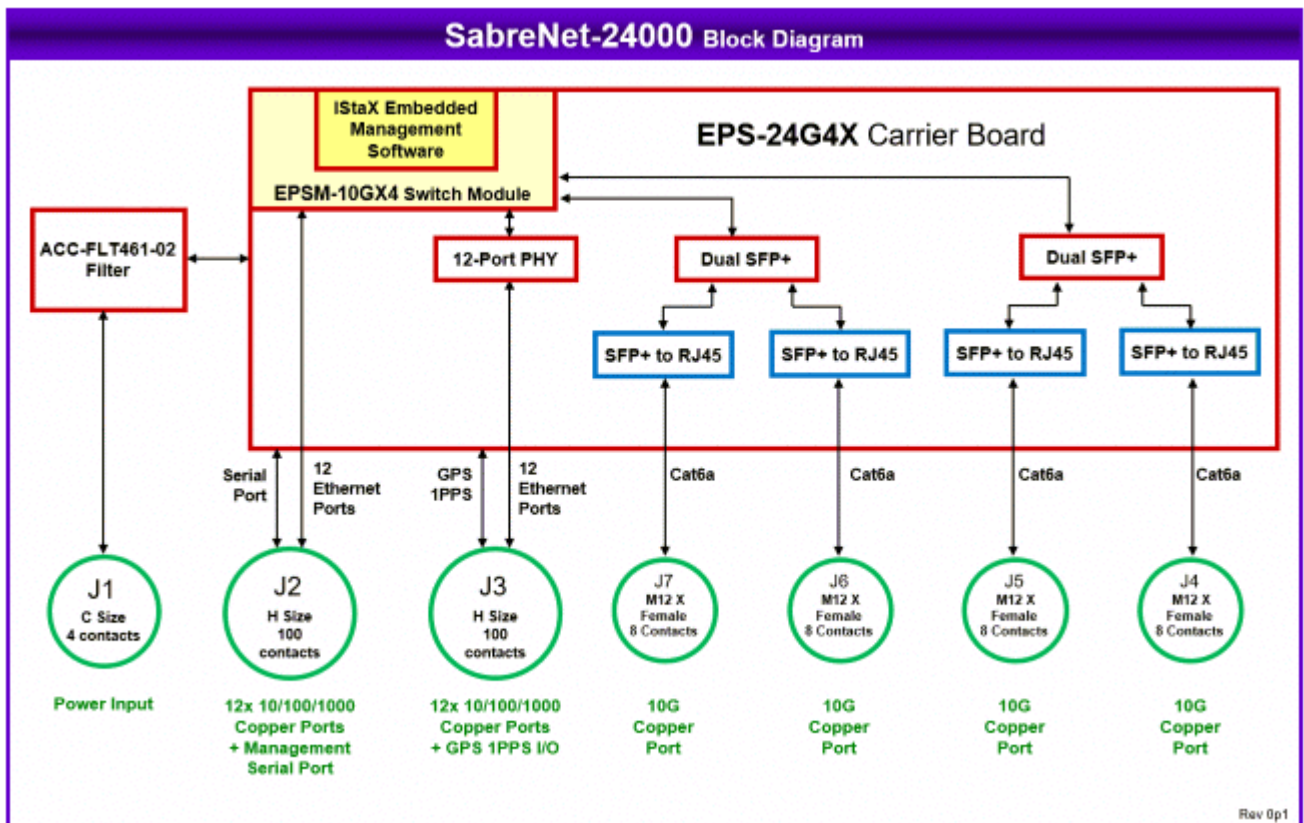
SabreNet-24000 Block Diagram

IStaX Embedded Management Software

EPSM-10GX4 Switch Module

EPS-24G4X Carrier Board

ACC-FLT461-02 Filter

12-Port PHY

Dual SFP+

Dual SFP+

SFP+ to RJ45

SFP+ to RJ45

SFP+ to RJ45

SFP+ to RJ45

Serial Port

12 Ethernet Ports

GPS 1PPS

12 Ethernet Ports

Cat6a

Cat6a

Cat6a

Cat6a

J1
C Size
4 contacts

J2
H Size
100
contacts

J3
H Size
100
contacts

J7
M12 X
Female
8 Contacts

J6
M12 X
Female
8 Contacts

J5
M12 X
Female
8 Contacts

J4
M12 X
Female
8 Contacts

Power Input

12x 10/100/1000 Copper Ports + Management Serial Port

12x 10/100/1000 Copper Ports + GPS 1PPS I/O

10G Copper Port

10G Copper Port

10G Copper Port

10G Copper Port

Rev 0p1